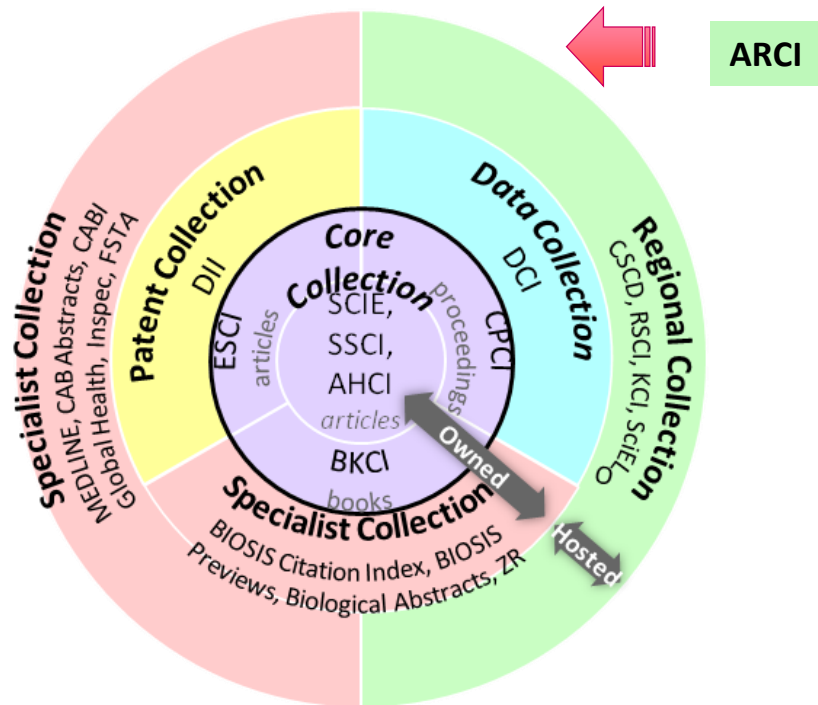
ARCI

Core Collection

SCIE, SSCI, AHCI

articles

ESCI

articles

CPCI

proceedings

BKCI

books

Patent Collection

DII

Data Collection

DCI

Specialist Collection

BIOSIS Citation Index, BIOSIS Previews, Biological Abstracts, ZR

Specialist Collection

MEDLINE, CAB Abstracts, CABI Global Health, Inspec, FSTA

Regional Collection

CSCD, RSCI, KCI, SciELO

Owned

Hosted